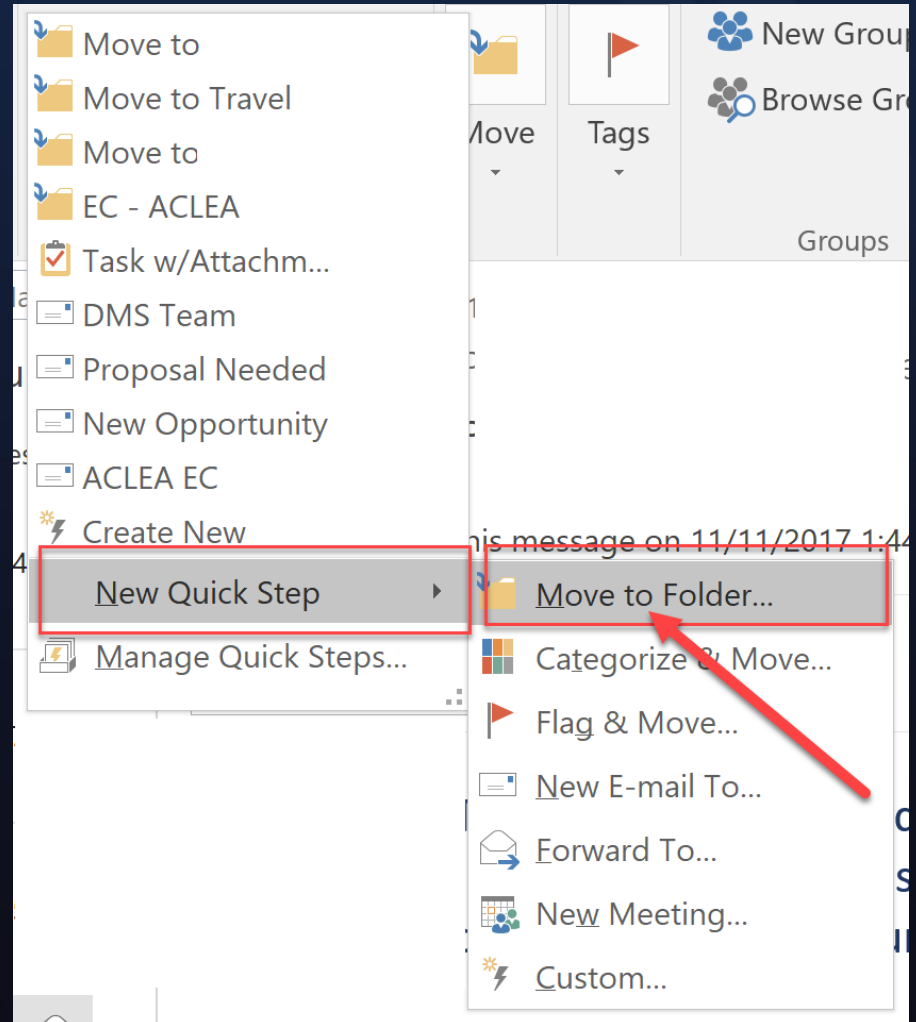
Move to
Move to Travel
Move to
EC - ACLEA
Task w/Attachm...
DMS Team
Proposal Needed
New Opportunity
ACLEA EC
Create New
New Quick Step
Manage Quick Steps...

Move

Tags

New Grou
Browse Gr
Groups

his message on 11/11/2017 1:4

Move to Folder...
Categorize & Move...
Flag & Move...
New E-mail To...
Forward To...
New Meeting...
Custom...